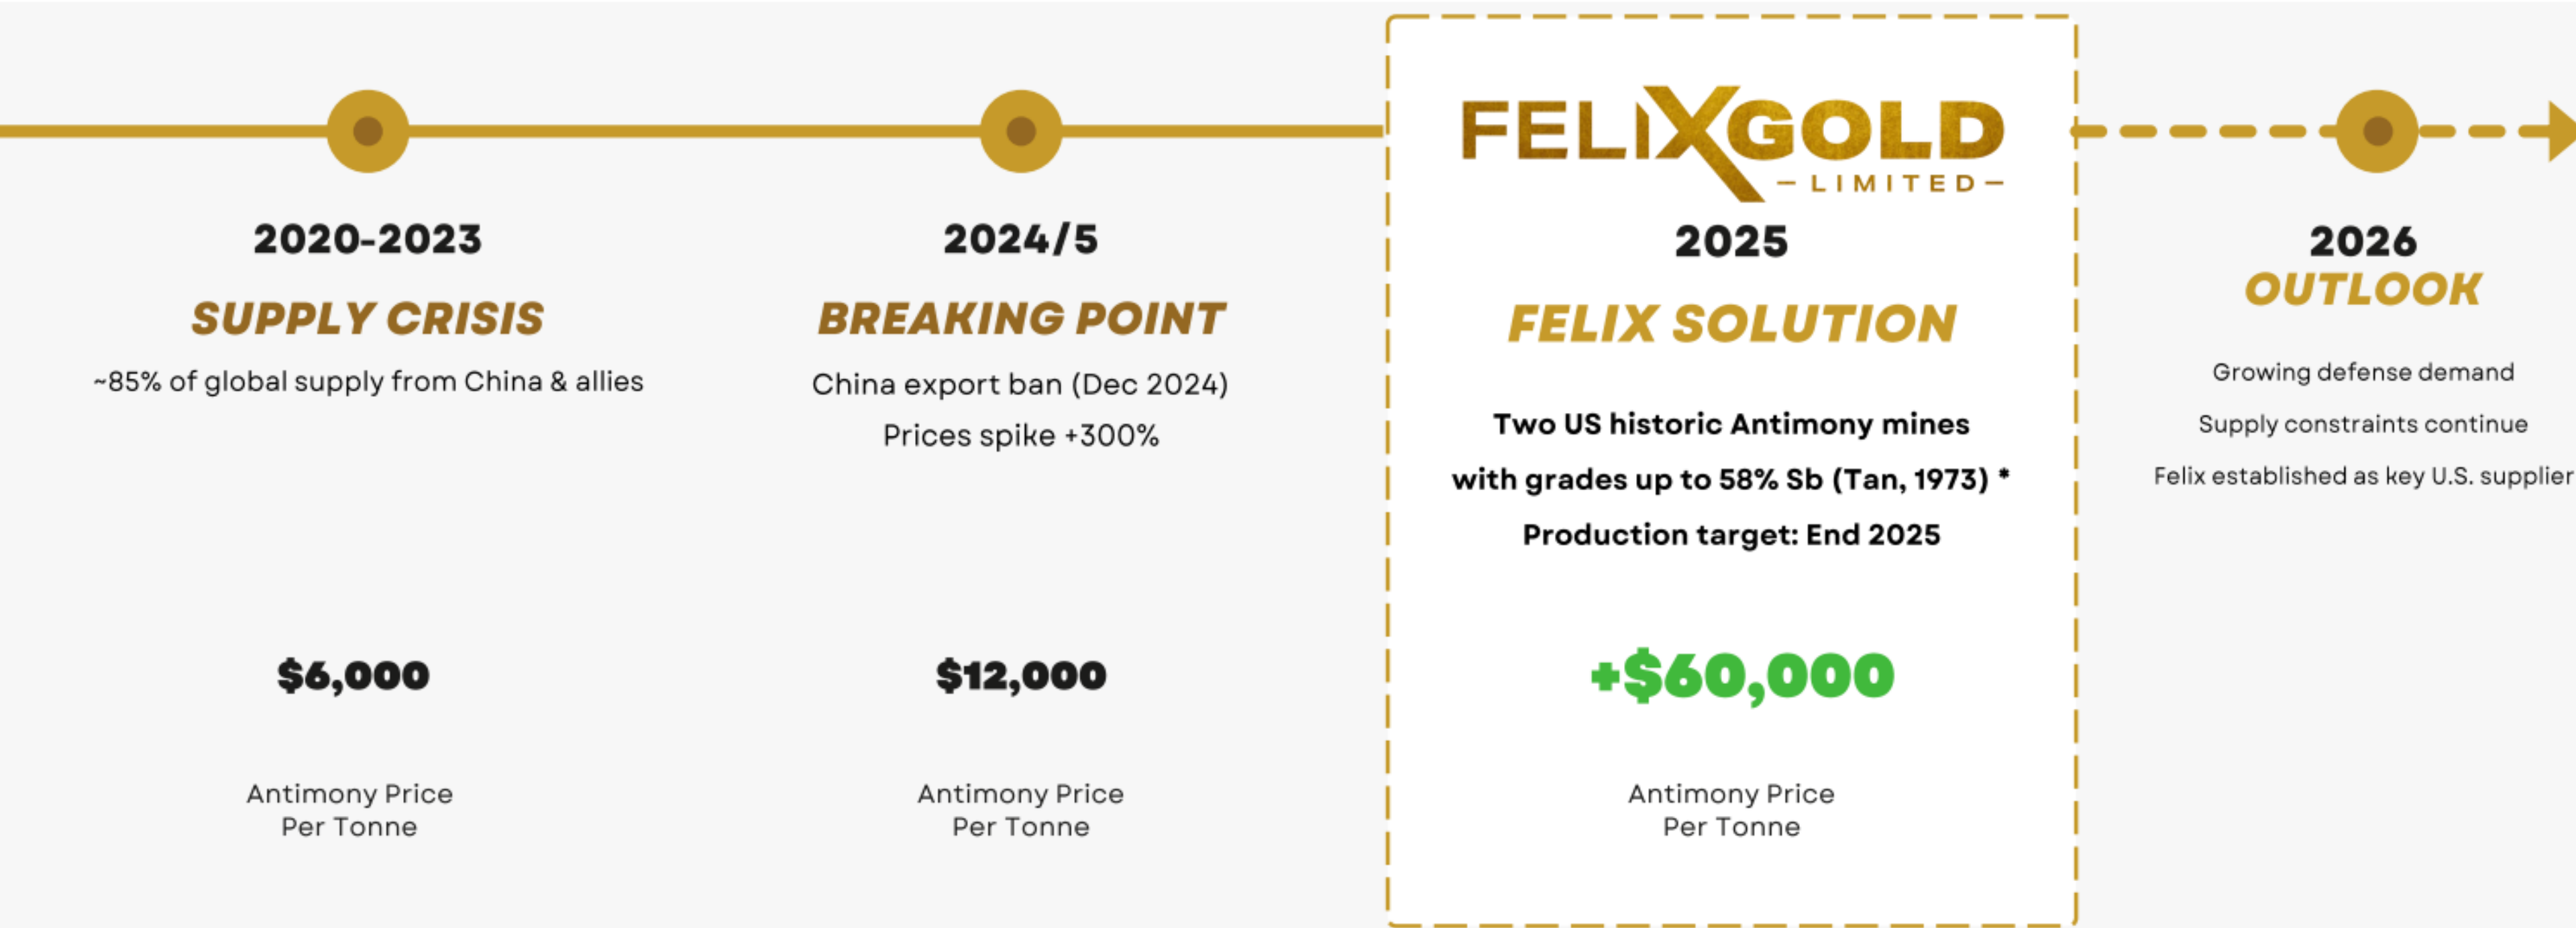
2020-2023

SUPPLY CRISIS

~85% of global supply from China & allies

$6,000

Antimony Price
Per Tonne

2024/5

BREAKING POINT

China export ban (Dec 2024)

Prices spike +300%

$12,000

Antimony Price
Per Tonne

FELIXGOLD
LIMITED

2025

FELIX SOLUTION

Two US historic Antimony mines

with grades up to 58% Sb (Tan, 1973) *

Production target: End 2025

+$60,000

Antimony Price
Per Tonne

2026

OUTLOOK

Growing defense demand

Supply constraints continue

Felix established as key U.S. supplier